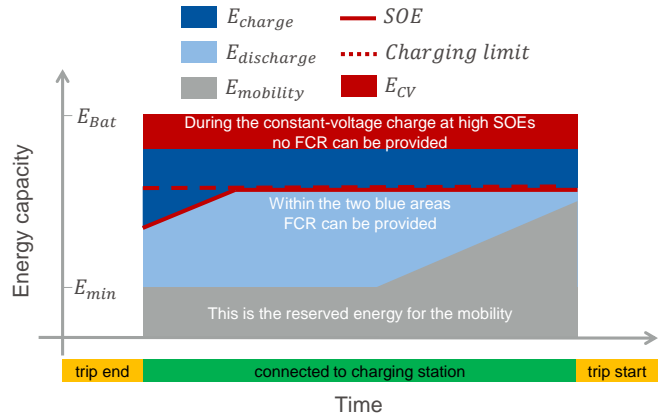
$E_{charge}$

$SOE$

$E_{discharge}$

Charging limit

$E_{mobility}$

$E_{CV}$

$E_{Bat}$

During the constant-voltage charge at high SOEs no FCR can be provided

Within the two blue areas FCR can be provided

Energy capacity

$E_{min}$

This is the reserved energy for the mobility

trip end

connected to charging station

trip start

Time